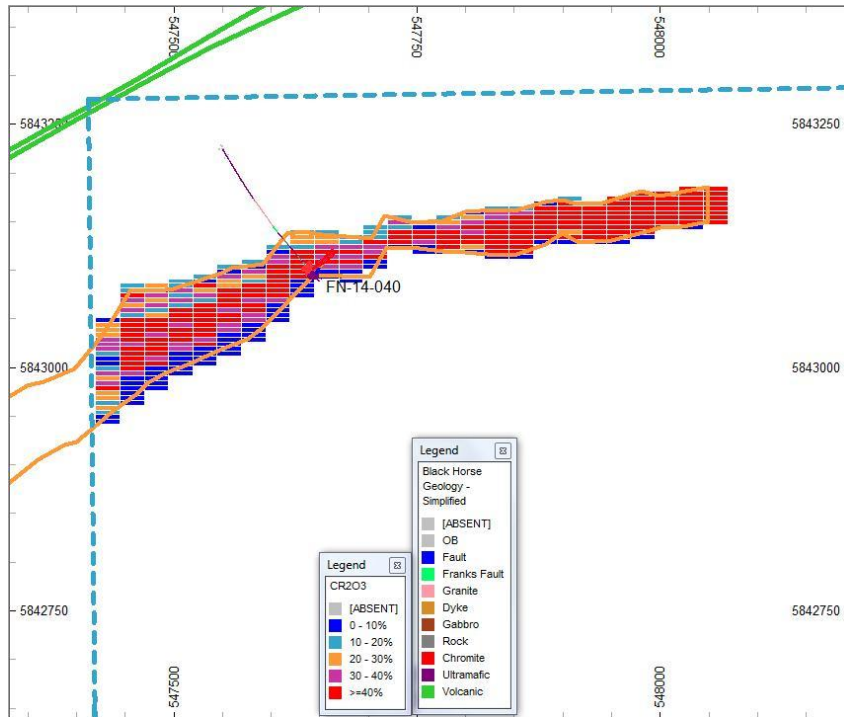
547500
547750
548000
5843250
5843250
FN-T4-040
5843000
5843000
Legend
Black Horse Geology - Simplified
[ABSENT]
OB
Fault
Franks Fault
Granite
Dyke
Gabbro
Rock
Chromite
Ultramafic
Volcanic
Legend
CR2O3
[ABSENT]
0 - 10%
10 - 20%
20 - 30%
30 - 40%
>=40%
5842750
5842750
547500
548000